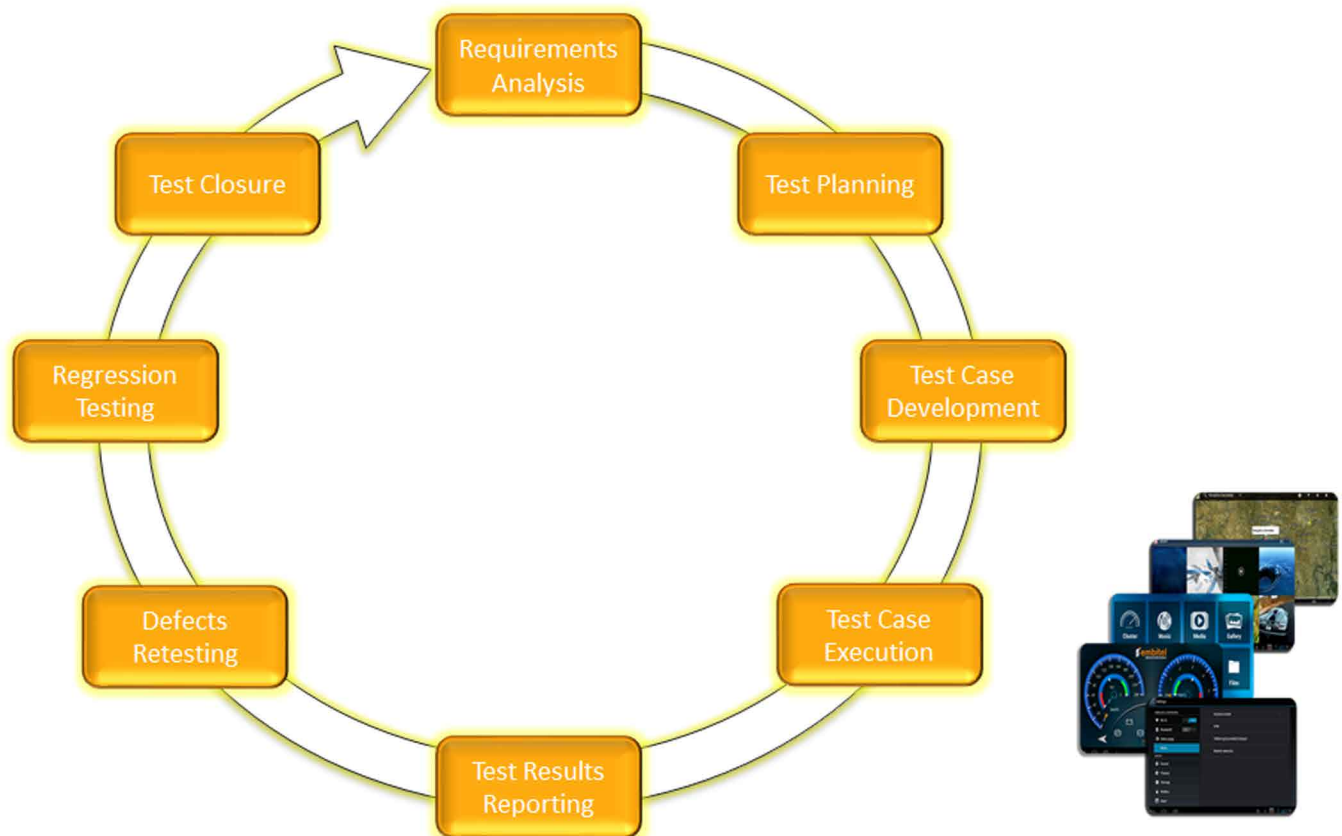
Requirements Analysis

Test Planning

Test Case Development

Test Case Execution

Test Results Reporting

Defects Retesting

Regression Testing

Test Closure

Cluster

Music

Media

Gallery

Files

embitel